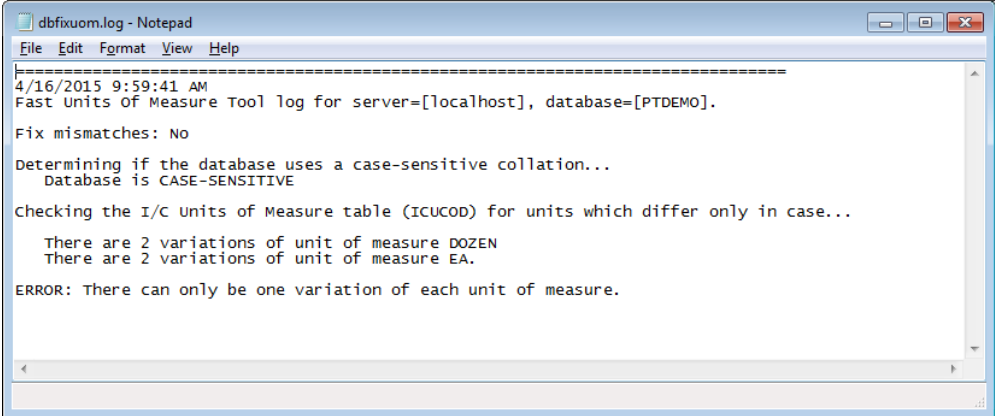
dbfixuom.log - Notepad

File Edit Format View Help

===========================================================================
4/16/2015 9:59:41 AM
Fast Units Of Measure Tool log for server=[localhost], database=[PTDEMO].

Fix mismatches: No

Determining if the database uses a case-sensitive collation...
Database is CASE-SENSITIVE

Checking the I/C Units of Measure table (ICUCOD) for units which differ only in case...

There are 2 variations of unit of measure DOZEN
There are 2 variations of unit of measure EA.

ERROR: There can only be one variation of each unit of measure.